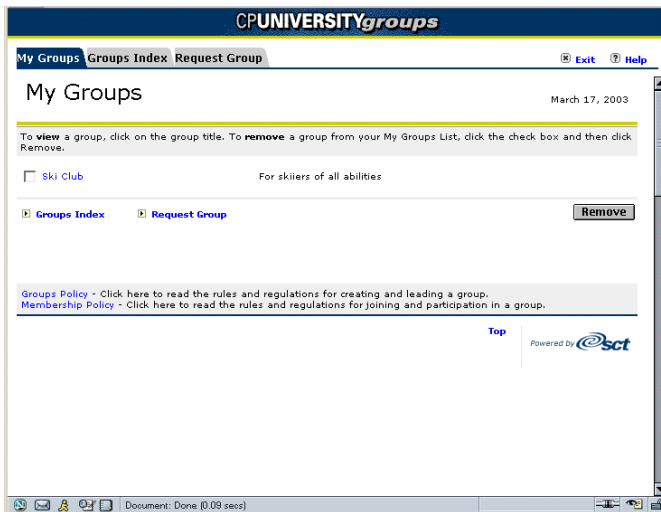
CPUNIVERSITYgroups

My Groups Groups Index Request Group

Exit Help

My Groups

March 17, 2003

To view a group, click on the group title. To remove a group from your My Groups List, click the check box and then click Remove.

Ski Club For skiers of all abilities

Groups Index Request Group Remove

Groups Policy - Click here to read the rules and regulations for creating and leading a group.
Membership Policy - Click here to read the rules and regulations for joining and participation in a group.

Top

Powered by sct

Document: Done (0.09 secs)